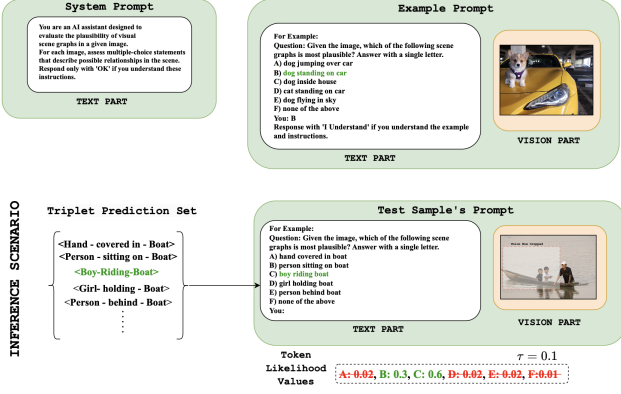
System Prompt

You are an AI assistant designed to evaluate the plausibility of visual scene graphs in a given image. For each image, assess multiple-choice statements that describe possible relationships in the scene. Respond only with 'OK' if you understand these instructions.

TEXT PART

Example Prompt

For Example:
Question: Given the image, which of the following scene graphs is most plausible? Answer with a single letter.
A) dog jumping over car
B) dog standing on car
C) dog inside house
D) cat standing on car
E) dog flying in sky
F) none of the above
You: B
Response with 'I Understand' if you understand the example and instructions.

TEXT PART

VISION PART

INFERENCE SCENARIO

Triplet Prediction Set

<Hand - covered in - Boat>
<Person - sitting on - Boat>
<Boy-Riding-Boat>
<Girl- holding - Boat>
<Person - behind - Boat>
⋮

Test Sample's Prompt

For Example:
Question: Given the image, which of the following scene graphs is most plausible? Answer with a single letter.
A) hand covered in boat
B) person sitting on boat
C) boy riding boat
D) girl holding boat
E) person behind boat
F) none of the above
You:

TEXT PART

VISION PART

Token Likelihood Values

$\tau = 0.1$

A: 0.02, B: 0.3, C: 0.6, D: 0.02, E: 0.02, F: 0.01